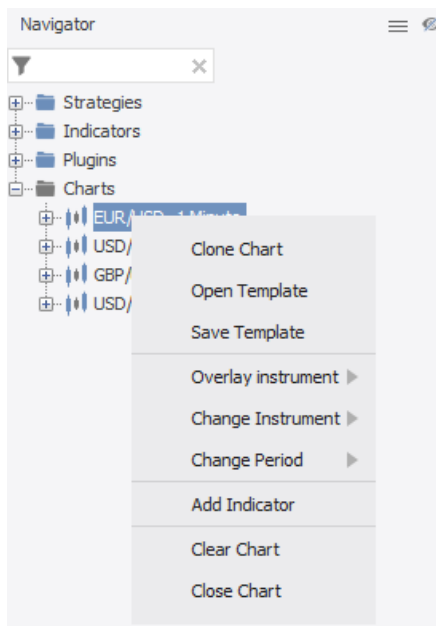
Navigator

Strategies
Indicators
Plugins
Charts
EUR/USD - 1 Minute
USD/
GBP/
USD/

Clone Chart
Open Template
Save Template
Overlay instrument
Change Instrument
Change Period
Add Indicator
Clear Chart
Close Chart